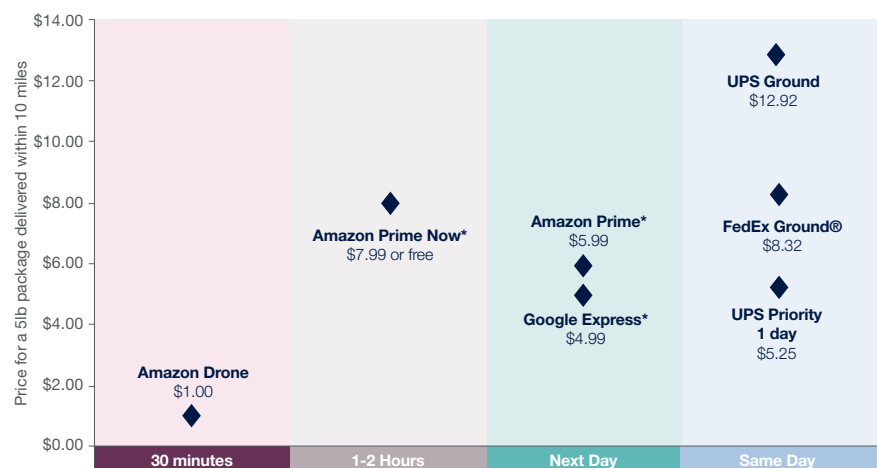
Price for a 5lb package delivered within 10 miles

$14.00
$12.00
$10.00
$8.00
$6.00
$4.00
$2.00
$0.00

Amazon Drone
$1.00

Amazon Prime Now*
$7.99 or free

Amazon Prime*
$5.99

Google Express*
$4.99

UPS Ground
$12.92

FedEx Ground®
$8.32

UPS Priority
1 day
$5.25

30 minutes
1-2 Hours
Next Day
Same Day